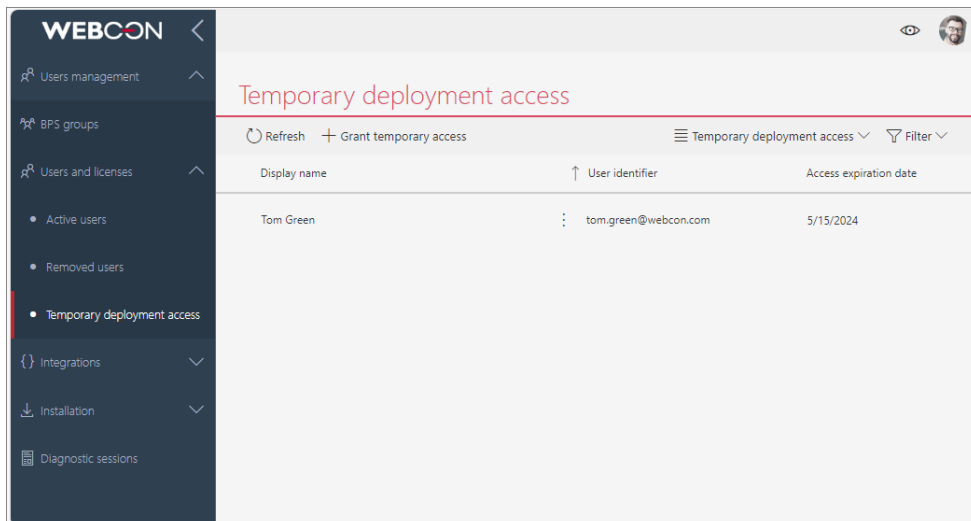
WEBCON

Users management

BPS groups

Users and licenses

Active users

Removed users

Temporary deployment access

Integrations

Installation

Diagnostic sessions

Temporary deployment access

Refresh + Grant temporary access

Temporary deployment access Filter

| Display name | User identifier | Access expiration date |
|---|---|---|
| Tom Green | tom.green@webcon.com | 5/15/2024 |